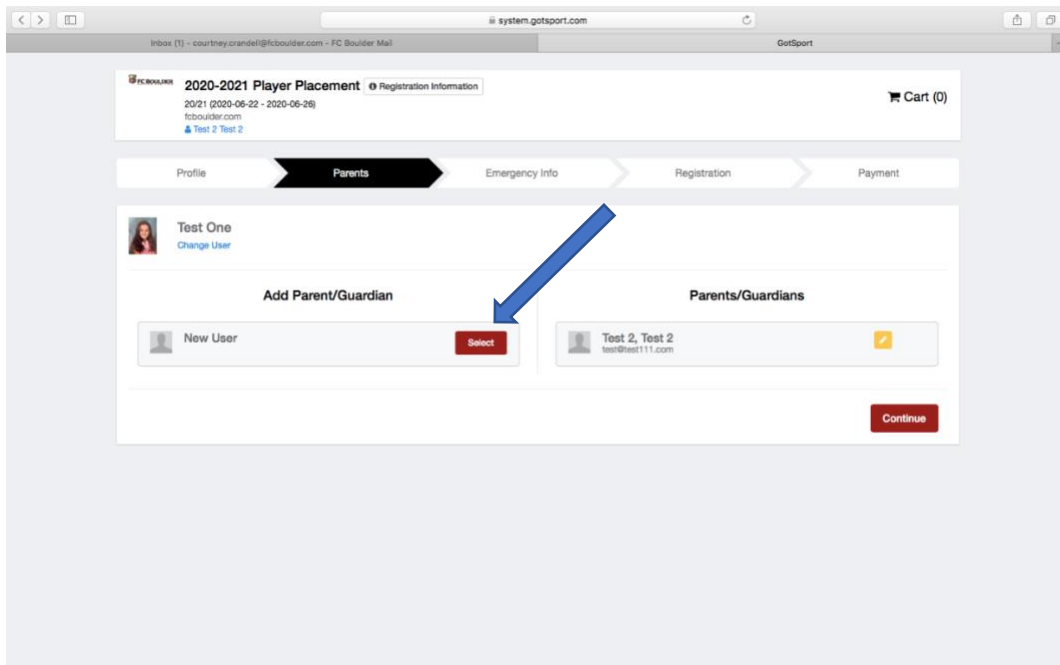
system.gotsport.com

Inbox (1) - courtney.crandell@fcboulder.com - FC Boulder Mail

GotSport

FC BOULDER

2020-2021 Player Placement

Registration Information

20/21 (2020-06-22 - 2020-06-26)

fcboulder.com

Test 2 Test 2

Cart (0)

Profile

Parents

Emergency Info

Registration

Payment

Test One

Change User

Add Parent/Guardian

New User

Select

Parents/Guardians

Test 2, Test 2

test@test111.com

Continue